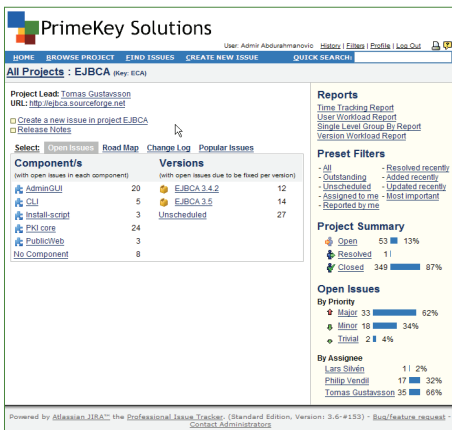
PrimeKey Solutions

User: Admir Abdurahmanovic | History | Filters | Profile | Log Out

HOME BROWSE PROJECT FIND ISSUES CREATE NEW ISSUE QUICK SEARCH:

All Projects : EJBCA (Key: ECA)

Project Lead: Tomas Gustavsson
URL: http://ejbca.sourceforge.net

Create a new issue in project EJBCA
Release Notes

Select: Open Issues Road Map Change Log Popular Issues

| Component/s (with open issues in each component) | |
|---|---|
| AdminGUI | 20 |
| CLI | 5 |
| Install-script | 3 |
| PKI core | 24 |
| PublicWeb | 3 |
| No Component | 8 |

| Versions (with open issues due to be fixed per version) | |
|---|---|
| EJBCA 3.4.2 | 12 |
| EJBCA 3.5 | 14 |
| Unscheduled | 27 |

Reports
Time Tracking Report
User Workload Report
Single Level Group By Report
Version Workload Report

Preset Filters
- All
- Outstanding
- Unscheduled
- Assigned to me
- Reported by me
- Resolved recently
- Added recently
- Updated recently
- Most important

Project Summary
Open 53 13%
Resolved 1
Closed 349 87%

Open Issues
By Priority
Major 33 62%
Minor 18 34%
Trivial 2 4%

By Assignee
Lars Silvén 1 2%
Philip Vendil 17 32%
Tomas Gustavsson 35 66%

Powered by Atlassian JIRA™ the Professional Issue Tracker. (Standard Edition, Version: 3.6-#153) - Bug/feature request - Contact Administrators